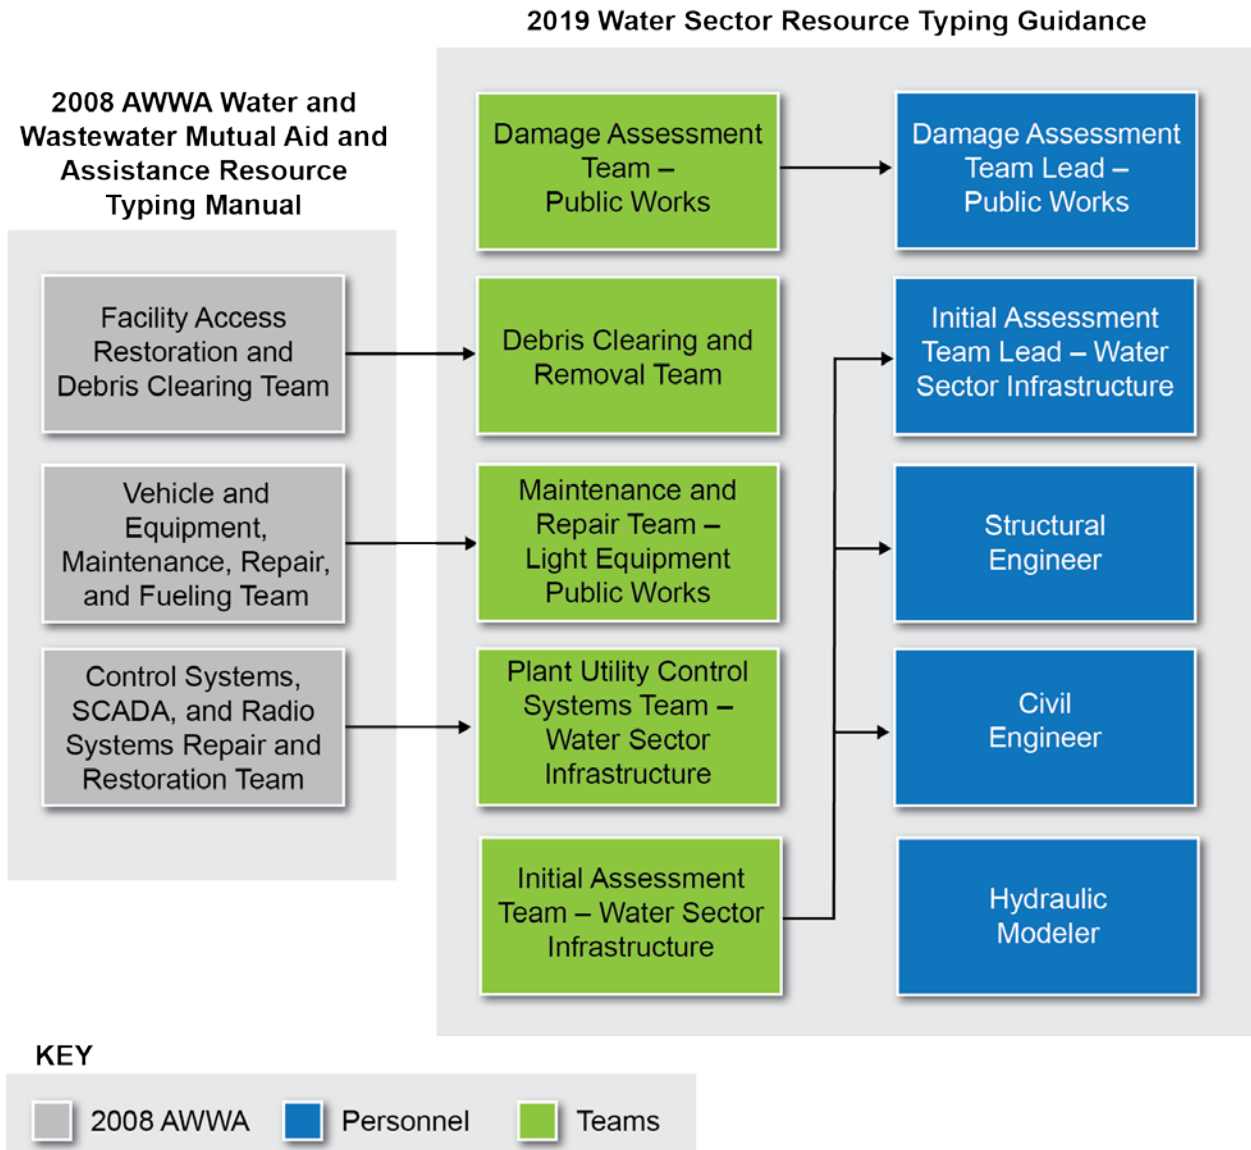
2019 Water Sector Resource Typing Guidance

2008 AWWA Water and Wastewater Mutual Aid and Assistance Resource Typing Manual

Facility Access Restoration and Debris Clearing Team

Vehicle and Equipment, Maintenance, Repair, and Fueling Team

Control Systems, SCADA, and Radio Systems Repair and Restoration Team

Damage Assessment Team – Public Works

Debris Clearing and Removal Team

Maintenance and Repair Team – Light Equipment Public Works

Plant Utility Control Systems Team – Water Sector Infrastructure

Initial Assessment Team – Water Sector Infrastructure

Damage Assessment Team Lead – Public Works

Initial Assessment Team Lead – Water Sector Infrastructure

Structural Engineer

Civil Engineer

Hydraulic Modeler

KEY

2008 AWWA

Personnel

Teams